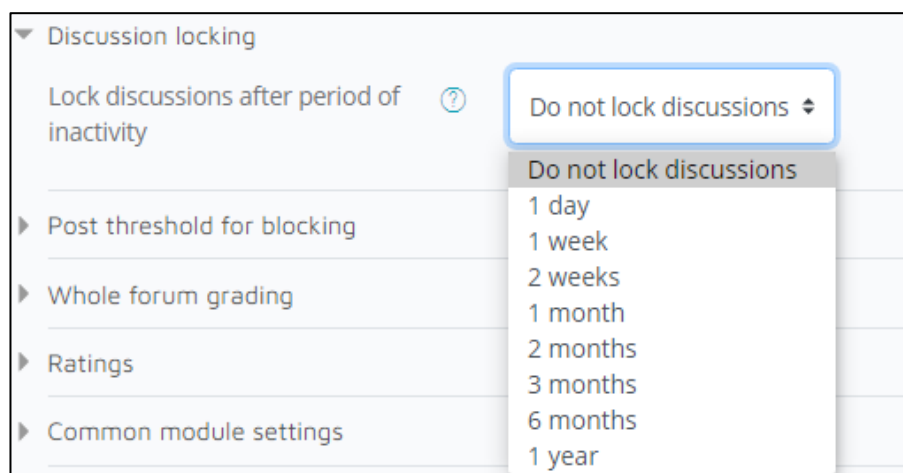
Discussion locking

Lock discussions after period of inactivity

Do not lock discussions

Do not lock discussions
1 day
1 week
2 weeks
1 month
2 months
3 months
6 months
1 year

Post threshold for blocking

Whole forum grading

Ratings

Common module settings